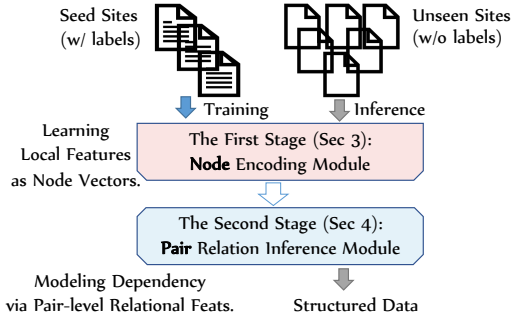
Seed Sites
(w/ labels)

Unseen Sites
(w/o labels)

Training

Inference

Learning
Local Features
as Node Vectors.

The First Stage (Sec 3):
Node Encoding Module

The Second Stage (Sec 4):
Pair Relation Inference Module

Modeling Dependency
via Pair-level Relational Feats.

Structured Data